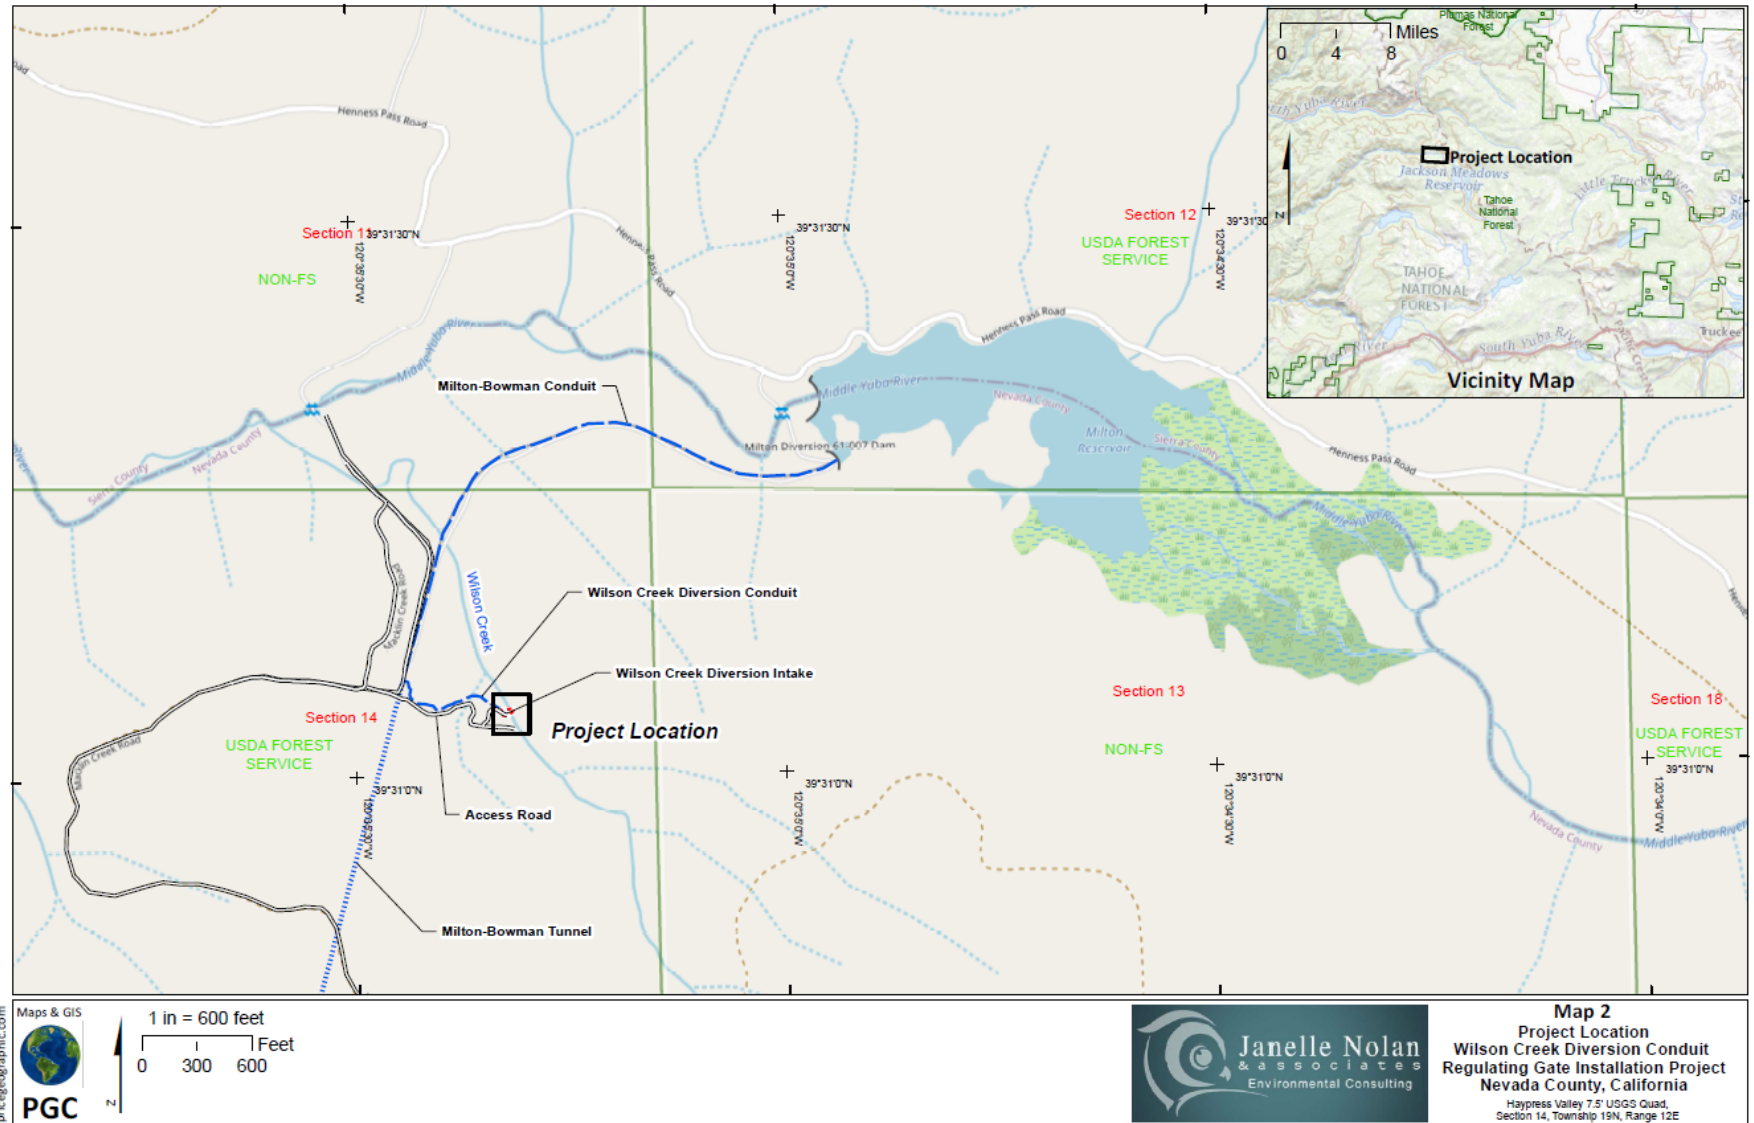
oad

Henness Pass Road

Section 11
39°31'30"N
120°36'30"W
NON-FS

39°31'30"N
120°35'0"W

Henness Pass Road

Section 12
39°31'30
120°34'30"W
USDA FOREST SERVICE

Henness Pass Road

Middle Yuba River

Milton-Bowman Conduit

Middle Yuba River

Milton Diversion 61-007 Dam

Nevada County

Milton Reservoir

Sierra County

Henness Pass Road

Sierra County

Nevada County

Middle Yuba River

Wilson Creek

Macklin Creek Road

Wilson Creek Diversion Conduit

Wilson Creek Diversion Intake

Project Location

Section 13

Section 18
USDA FOREST SERVICE

Section 14
USDA FOREST SERVICE

Macklin Creek Road

39°31'0"N
120°36'30"W

Access Road

39°31'0"N
120°35'0"W

NON-FS

39°31'0"N
120°34'30"W

39°31'0"N
120°34'0"W

Nevada County

Middle Yuba River

Milton-Bowman Tunnel

Miles
0 4 8
Plumas National Forest
rth Yuba River
N
Project Location
Jackson Meadows Reservoir
Tahoe National Forest
Little Truckee River
TAHOE NATIONAL FOREST
River
South Yuba River
Truckee
Vicinity Map

pricege@graphic.com
Maps & GIS
PGC
N

1 in = 600 feet
Feet
0 300 600

Janelle Nolan & associates
Environmental Consulting

Map 2
Project Location
Wilson Creek Diversion Conduit
Regulating Gate Installation Project
Nevada County, California
Haypress Valley 7.5' USGS Quad,
Section 14, Township 19N, Range 12E